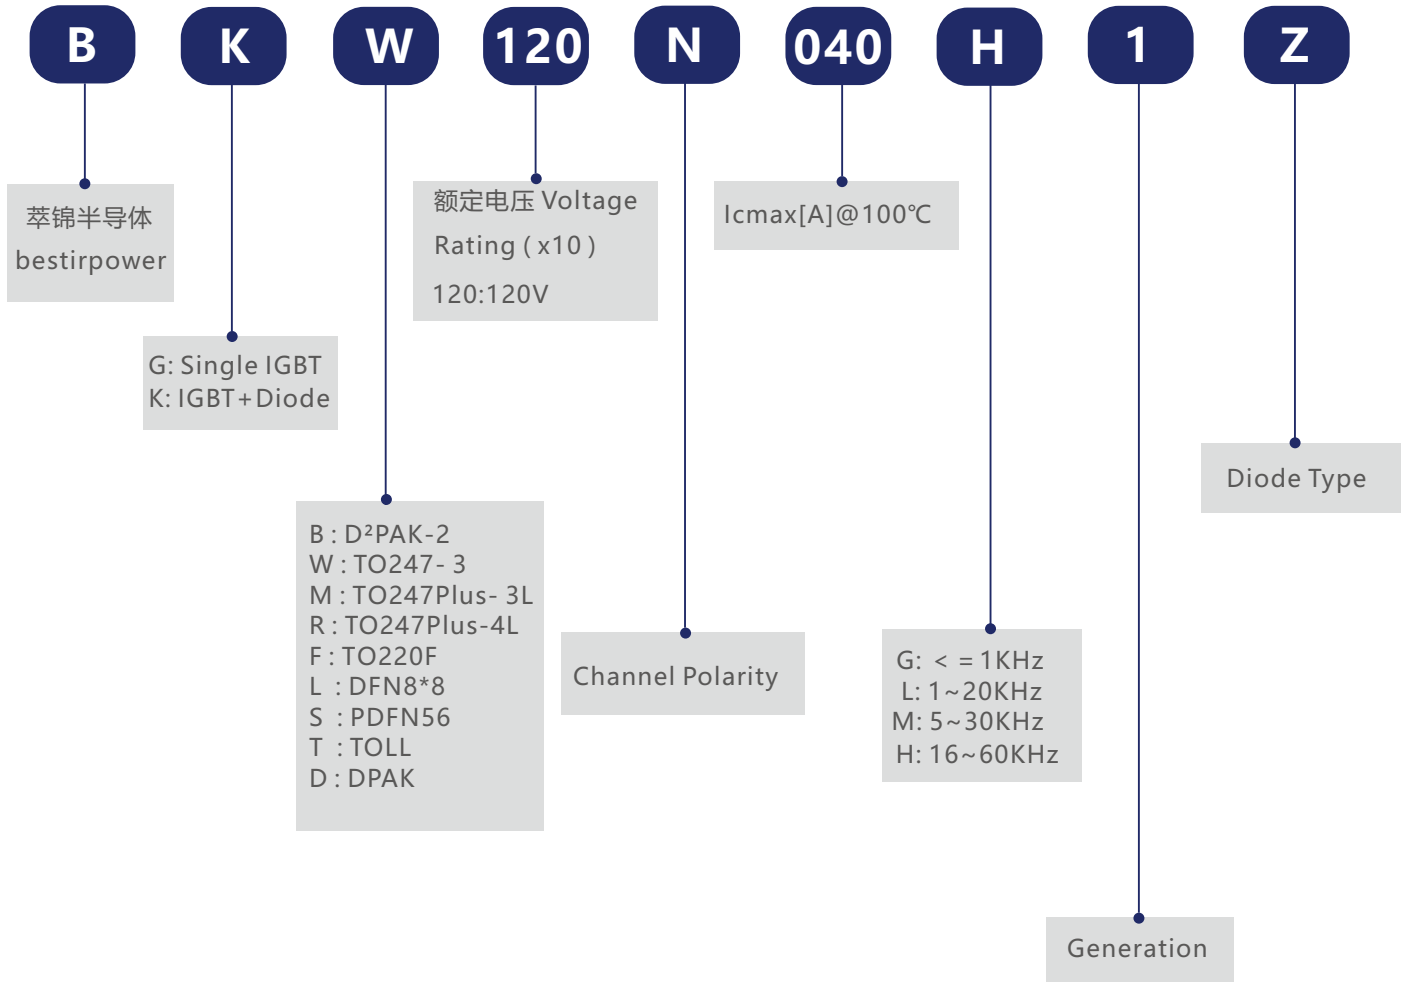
B K W 120 N 040 H 1 Z

萃锦半导体
bestirpower

G: Single IGBT
K: IGBT+Diode

B : D²PAK-2
W : TO247- 3
M : TO247Plus- 3L
R : TO247Plus-4L
F : TO220F
L : DFN8*8
S : PDFN56
T : TOLL
D : DPAK

额定电压 Voltage Rating ( x10 )
120:120V

Channel Polarity

Icmax[A]@100℃

G: < = 1KHz
L: 1~20KHz
M: 5~30KHz
H: 16~60KHz

Generation

Diode Type